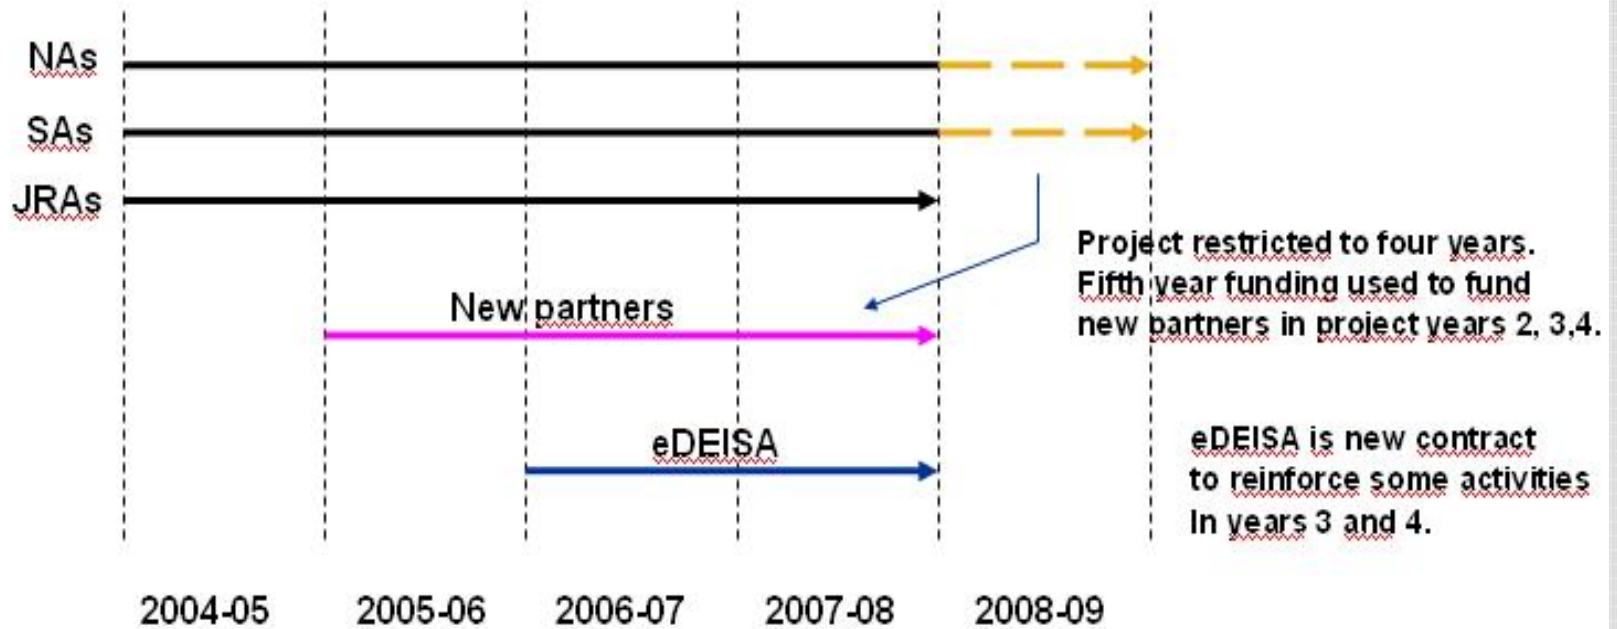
NAs
SAs
JRAs

Project restricted to four years. Fifth year funding used to fund new partners in project years 2, 3,4.

New partners

eDEISA

eDEISA is new contract to reinforce some activities In years 3 and 4.

2004-05
2005-06
2006-07
2007-08
2008-09